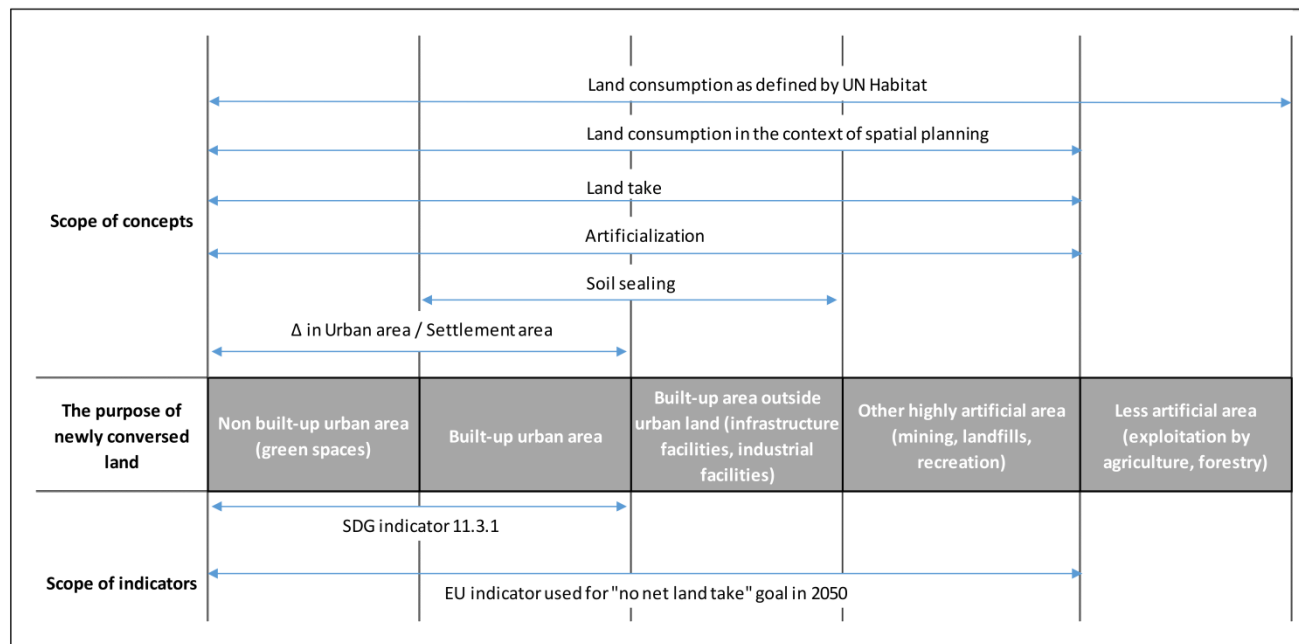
Land consumption as defined by UN Habitat

Land consumption in the context of spatial planning

Land take

Scope of concepts

Artificialization

Soil sealing

Δ in Urban area / Settlement area

| The purpose of newly conversed land | Non built-up urban area (green spaces) | Built-up urban area | Built-up area outside urban land (infrastructure facilities, industrial facilities) | Other highly artificial area (mining, landfills, recreation) | Less artificial area (exploitation by agriculture, forestry) |
|---|---|---|---|---|---|

SDG indicator 11.3.1

Scope of indicators

EU indicator used for "no net land take" goal in 2050